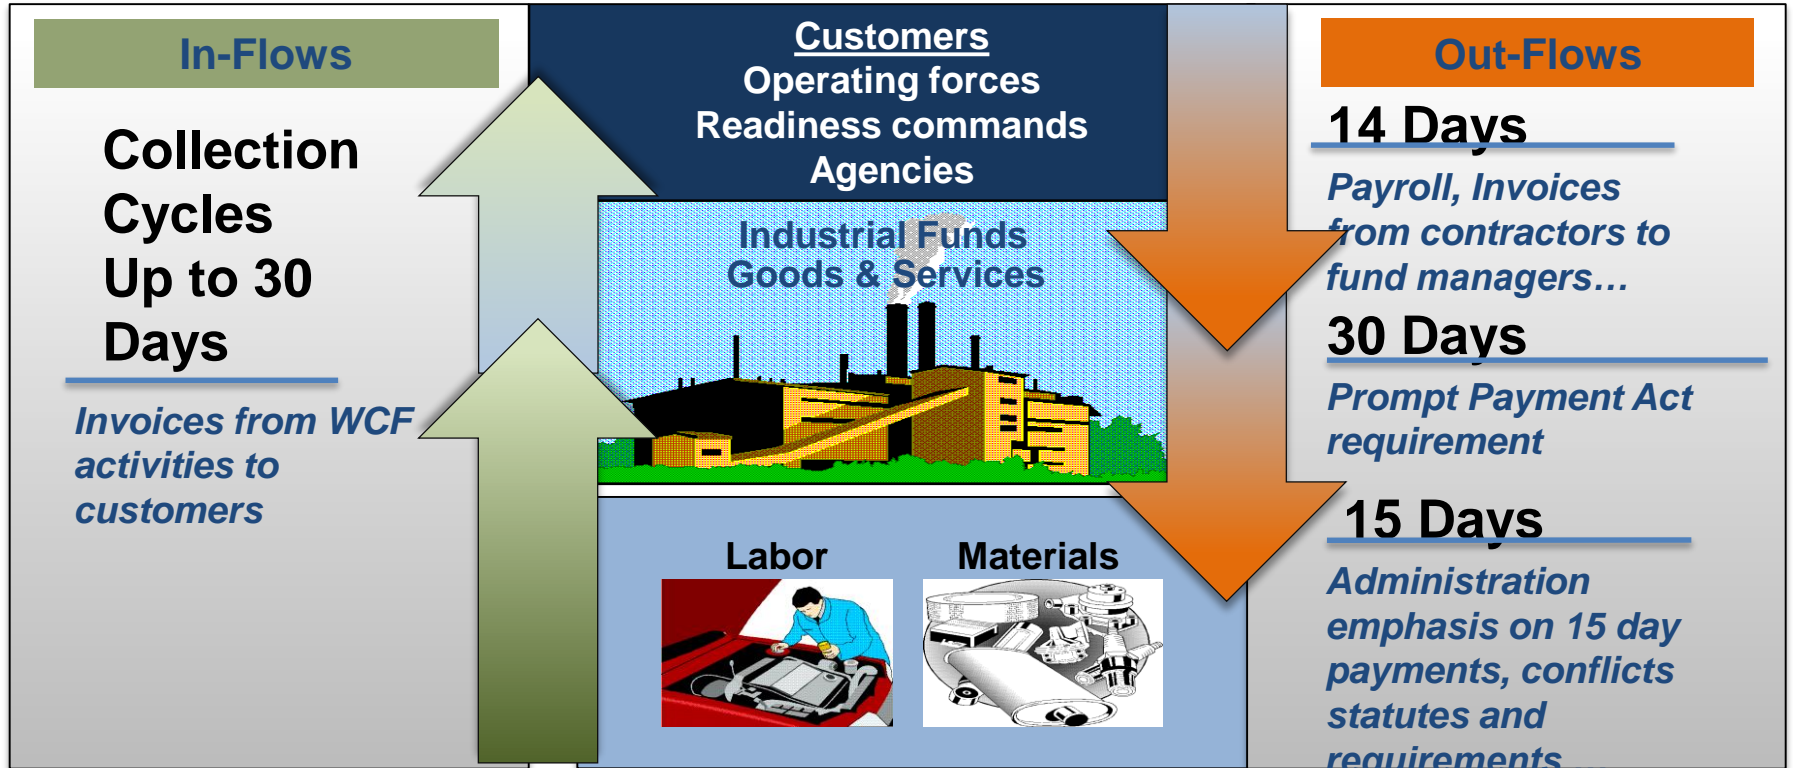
In-Flows

Collection Cycles Up to 30 Days

Invoices from WCF activities to customers

Customers
Operating forces
Readiness commands
Agencies

Industrial Funds
Goods & Services

Labor

Materials

Out-Flows

14 Days

Payroll, Invoices from contractors to fund managers…

30 Days

Prompt Payment Act requirement

15 Days

Administration emphasis on 15 day payments, conflicts statutes and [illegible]